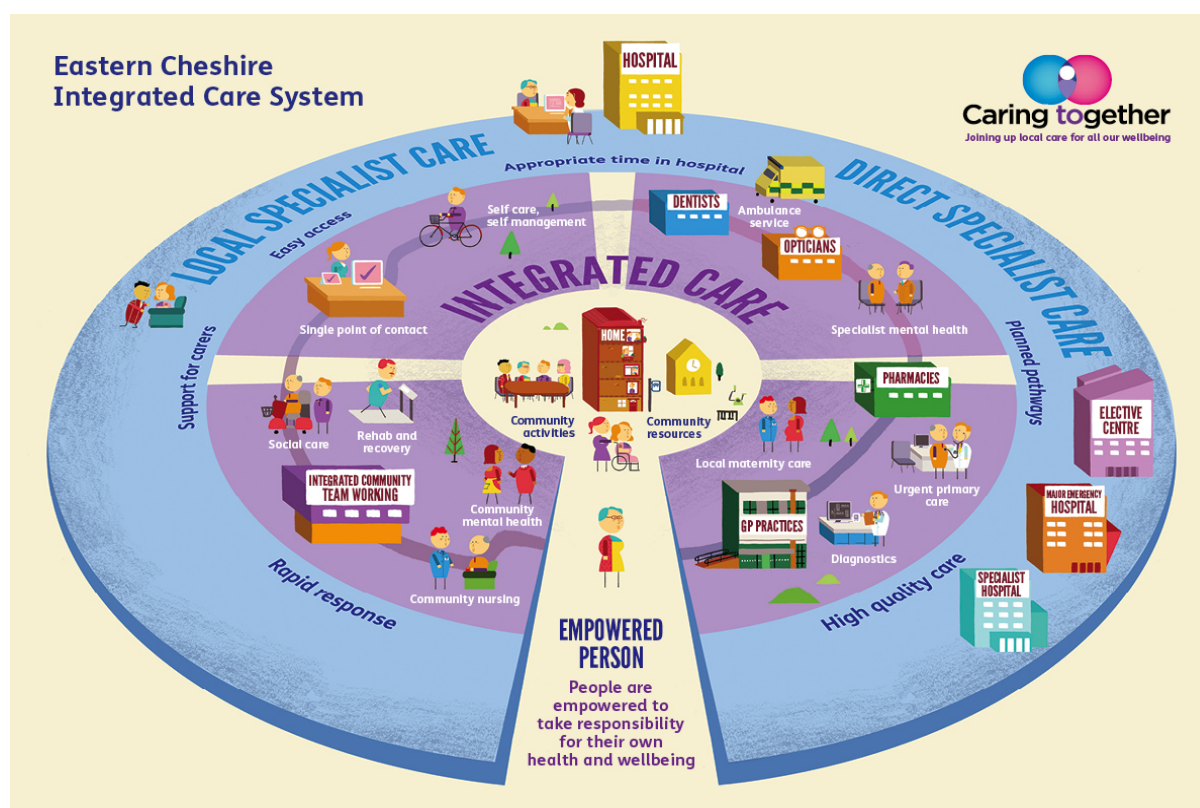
Eastern Cheshire Integrated Care System

Caring together
Joining up local care for all our wellbeing

HOSPITAL

LOCAL SPECIALIST CARE

Appropriate time in hospital

DIRECT SPECIALIST CARE

Easy access

Self care, self management

DENTISTS

Ambulance service

OPTICIANS

INTEGRATED CARE

Single point of contact

Specialist mental health

Planned pathways

Support for carers

HOME

Community activities

Community resources

PHARMACIES

ELECTIVE CENTRE

Social care

Rehab and recovery

Local maternity care

Urgent primary care

INTEGRATED COMMUNITY TEAM WORKING

Community mental health

GP PRACTICES

Diagnostics

MAJOR EMERGENCY HOSPITAL

Rapid response

Community nursing

High quality care

SPECIALIST HOSPITAL

EMPOWERED PERSON

People are empowered to take responsibility for their own health and wellbeing